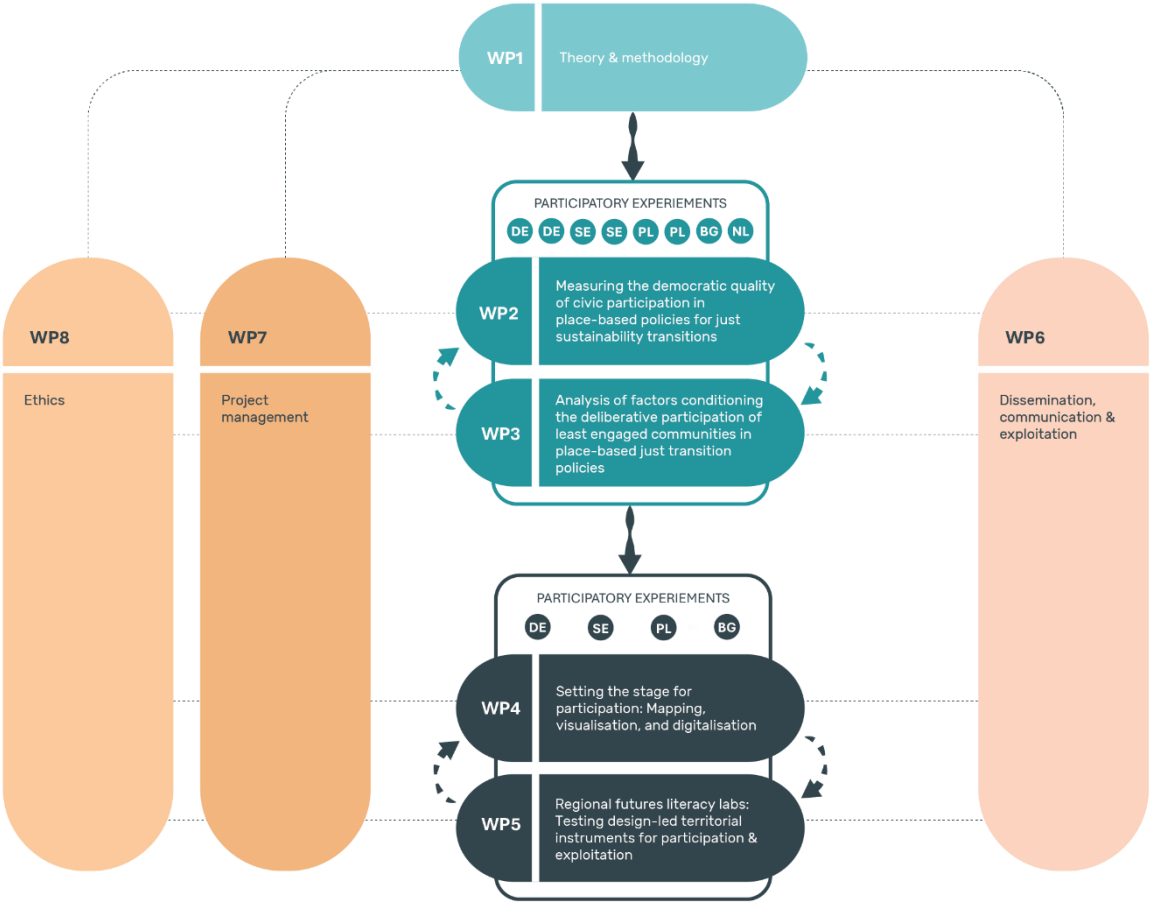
WP1 Theory & methodology

PARTICIPATORY EXPERIMENTS
DE DE SE SE PL PL BG NL

WP2 Measuring the democratic quality of civic participation in place-based policies for just sustainability transitions

WP3 Analysis of factors conditioning the deliberative participation of least engaged communities in place-based just transition policies

PARTICIPATORY EXPERIMENTS
DE SE PL BG

WP4 Setting the stage for participation: Mapping, visualisation, and digitalisation

WP5 Regional futures literacy labs: Testing design-led territorial instruments for participation & exploitation

WP8
Ethics

WP7
Project management

WP6
Dissemination, communication & exploitation